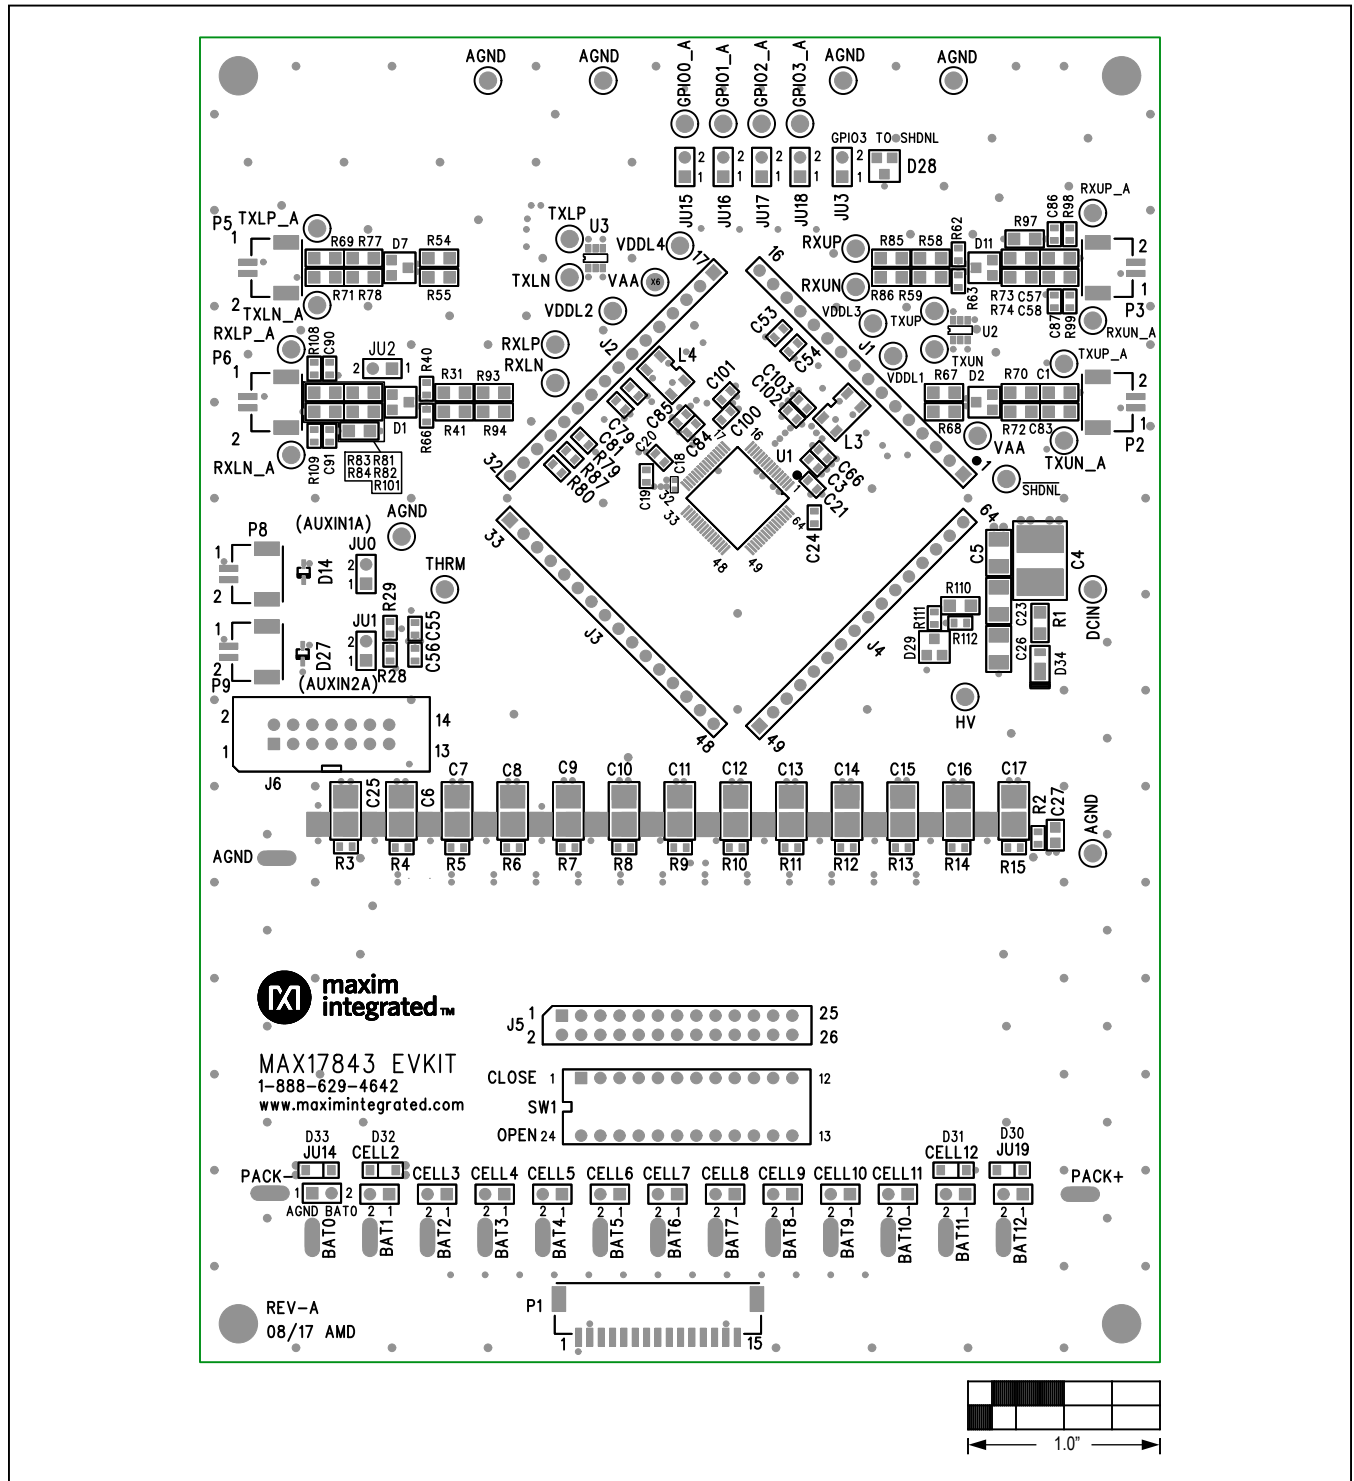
AGND AGND GPIO0_A GPIO1_A GPIO2_A GPIO3_A AGND AGND

GPIO3 TO SHDNL
D28
JU15 JU16 JU17 JU18 JU3

P5 TXLP_A
1
R69 R77 D7 R54
R71 R78 R55
2 TXLN_A
TXLP U3
TXLN
VDDL4
VAA
VDDL2
17 16
RXUP R85 R58 R62 D11
R97 C86 R98 RXUP_A
RXUN R86 R59 R63
R73 C57 R74 C58
C87 R99 RXUN_A
P3
VDDL3
TXUP
U2
TXUN

RXLP_A
P6
R108 C90
JU2
R40
R31 R93
R41 R94
D1
R66
RXLP
RXLN
J2
L4
C53
C54
J1
VDDL1
R67 D2 R70 C1
TXUP_A
P2
R68
R72 C83
VAA
TXUN_A
RXLN_A
R109 C91
R83 R81
R84 R82
R101
C79 C81 R79 R87 R80
C85 C20 C18 C19 C84
C101 C100 C103 C102
L3
U1
C66 C3 C21
C24
SHDNL
32 1

P8
(AUXIN1A)
JU0
D14
AGND
THRM
33
64
C5 C4
R110
R111 R112
D29
C23 R1
C26 D34
DCIN
J3
J4
JU1 R29
C56 C55
D27
R28
P9
(AUXIN2A)
HV
2 14
1 13
J6
48 49
C25 C6 C7 C8 C9 C10 C11 C12 C13 C14 C15 C16 C17 R2 C27
AGND
AGND
R3 R4 R5 R6 R7 R8 R9 R10 R11 R12 R13 R14 R15

maxim integrated™

J5 1 25
2 26

MAX17843 EVKIT
1-888-629-4642
www.maximintegrated.com

CLOSE 1 12
SW1
OPEN 24 13

D33 D32 D31 D30
JU14 CELL2 CELL12 JU19
PACK- CELL3 CELL4 CELL5 CELL6 CELL7 CELL8 CELL9 CELL10 CELL11 PACK+
AGND BAT0
BAT0 BAT1 BAT2 BAT3 BAT4 BAT5 BAT6 BAT7 BAT8 BAT9 BAT10 BAT11 BAT12

REV-A
08/17 AMD
P1
1 15

1.0"